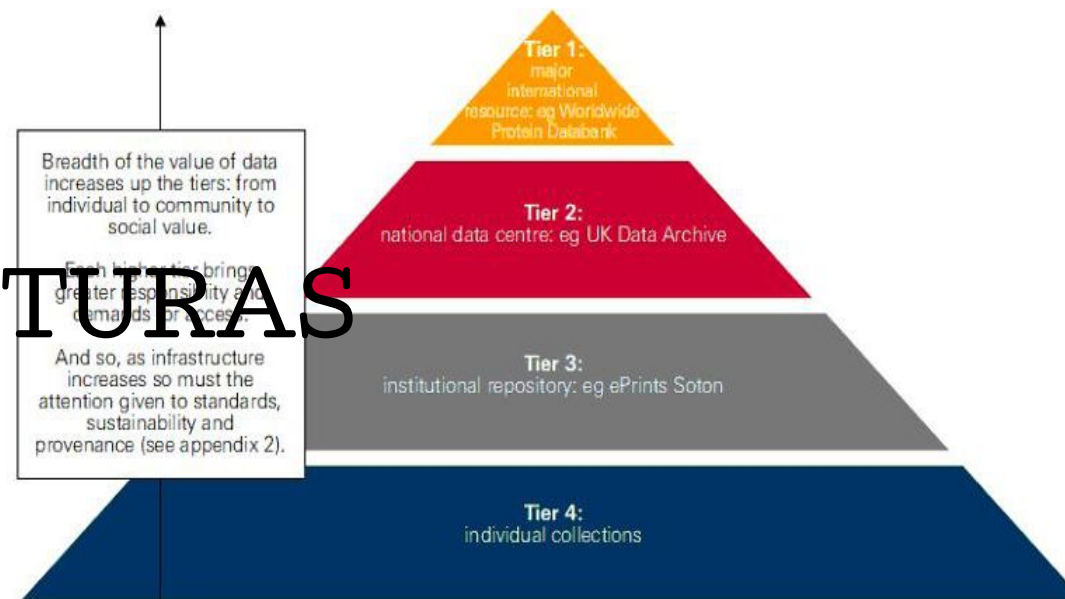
Breadth of the value of data increases up the tiers: from individual to community to social value.

Each higher tier brings greater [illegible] and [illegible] demands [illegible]

TURAS

And so, as infrastructure increases so must the attention given to standards, sustainability and provenance (see appendix 2).

Tier 1:
major international resource: eg Worldwide Protein Databank

Tier 2:
national data centre: eg UK Data Archive

Tier 3:
institutional repository: eg ePrints Soton

Tier 4:
individual collections